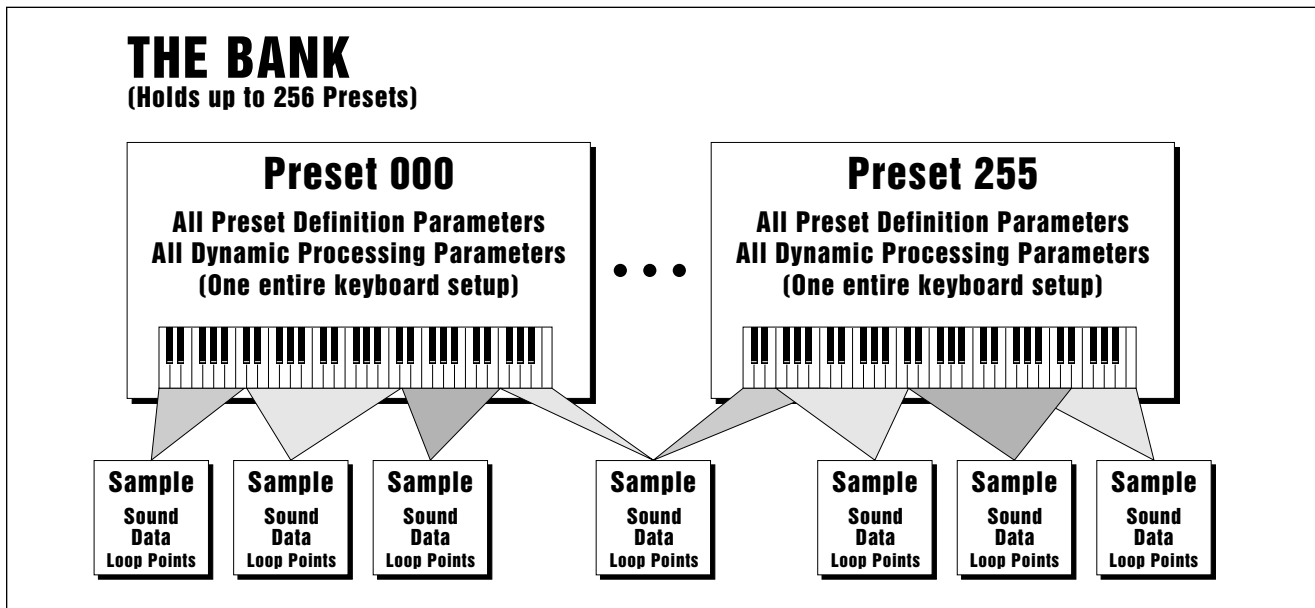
THE BANK
(Holds up to 256 Presets)

Preset 000
All Preset Definition Parameters
All Dynamic Processing Parameters
(One entire keyboard setup)

• • •

Preset 255
All Preset Definition Parameters
All Dynamic Processing Parameters
(One entire keyboard setup)

Sample
Sound Data
Loop Points

Sample
Sound Data
Loop Points

Sample
Sound Data
Loop Points

Sample
Sound Data
Loop Points

Sample
Sound Data
Loop Points

Sample
Sound Data
Loop Points

Sample
Sound Data
Loop Points